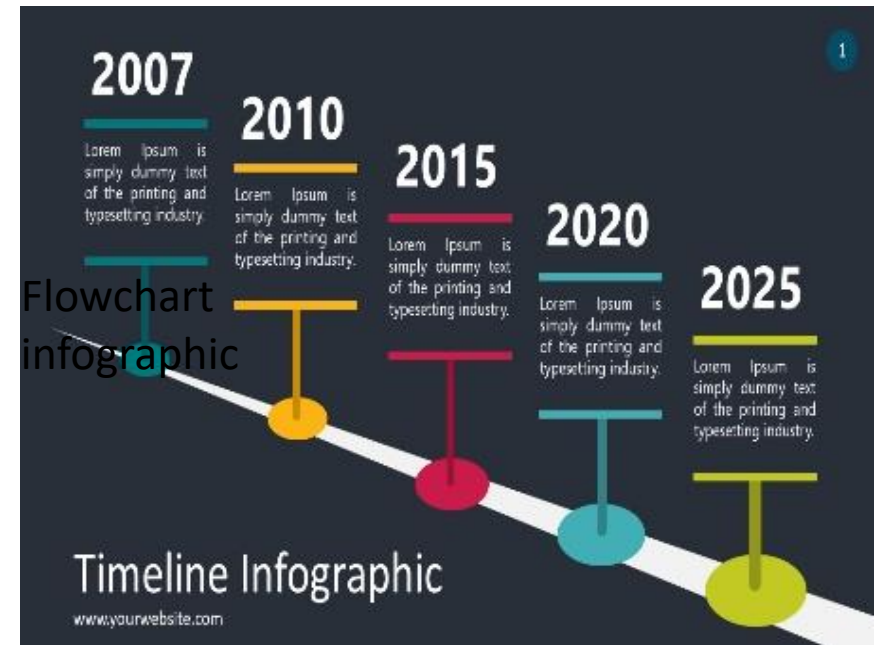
1

2007

Lorem Ipsum is simply dummy text of the printing and typesetting industry.

2010

Lorem Ipsum is simply dummy text of the printing and typesetting industry.

2015

Lorem Ipsum is simply dummy text of the printing and typesetting industry.

2020

Lorem Ipsum is simply dummy text of the printing and typesetting industry.

2025

Lorem Ipsum is simply dummy text of the printing and typesetting industry.

Flowchart infographic

Timeline Infographic

www.yourwebsite.com